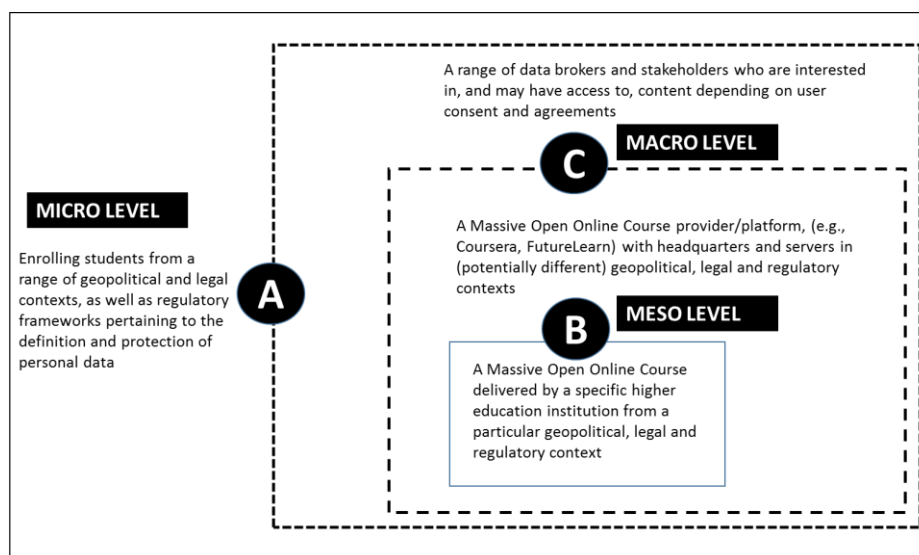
A range of data brokers and stakeholders who are interested in, and may have access to, content depending on user consent and agreements

C

MACRO LEVEL

MICRO LEVEL

Enrolling students from a range of geopolitical and legal contexts, as well as regulatory frameworks pertaining to the definition and protection of personal data

A

A Massive Open Online Course provider/platform, (e.g., Coursera, FutureLearn) with headquarters and servers in (potentially different) geopolitical, legal and regulatory contexts

B

MESO LEVEL

A Massive Open Online Course delivered by a specific higher education institution from a particular geopolitical, legal and regulatory context